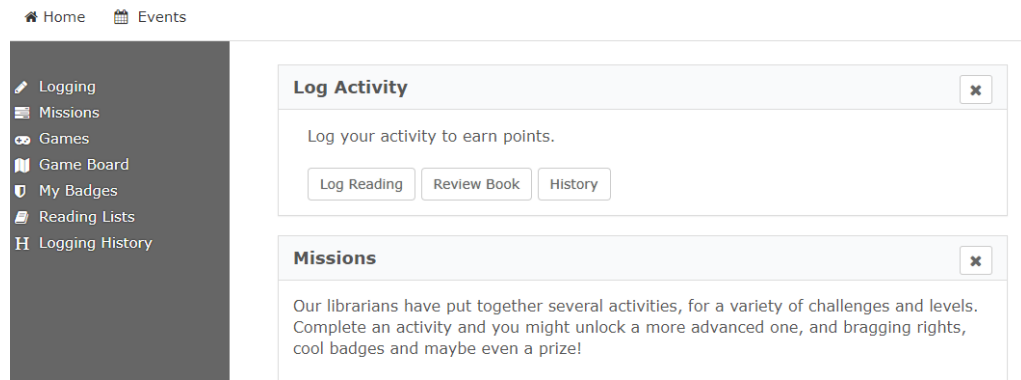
Home Events

Logging
Missions
Games
Game Board
My Badges
Reading Lists
H Logging History

Log Activity

Log your activity to earn points.

Log Reading Review Book History

Missions

Our librarians have put together several activities, for a variety of challenges and levels. Complete an activity and you might unlock a more advanced one, and bragging rights, cool badges and maybe even a prize!